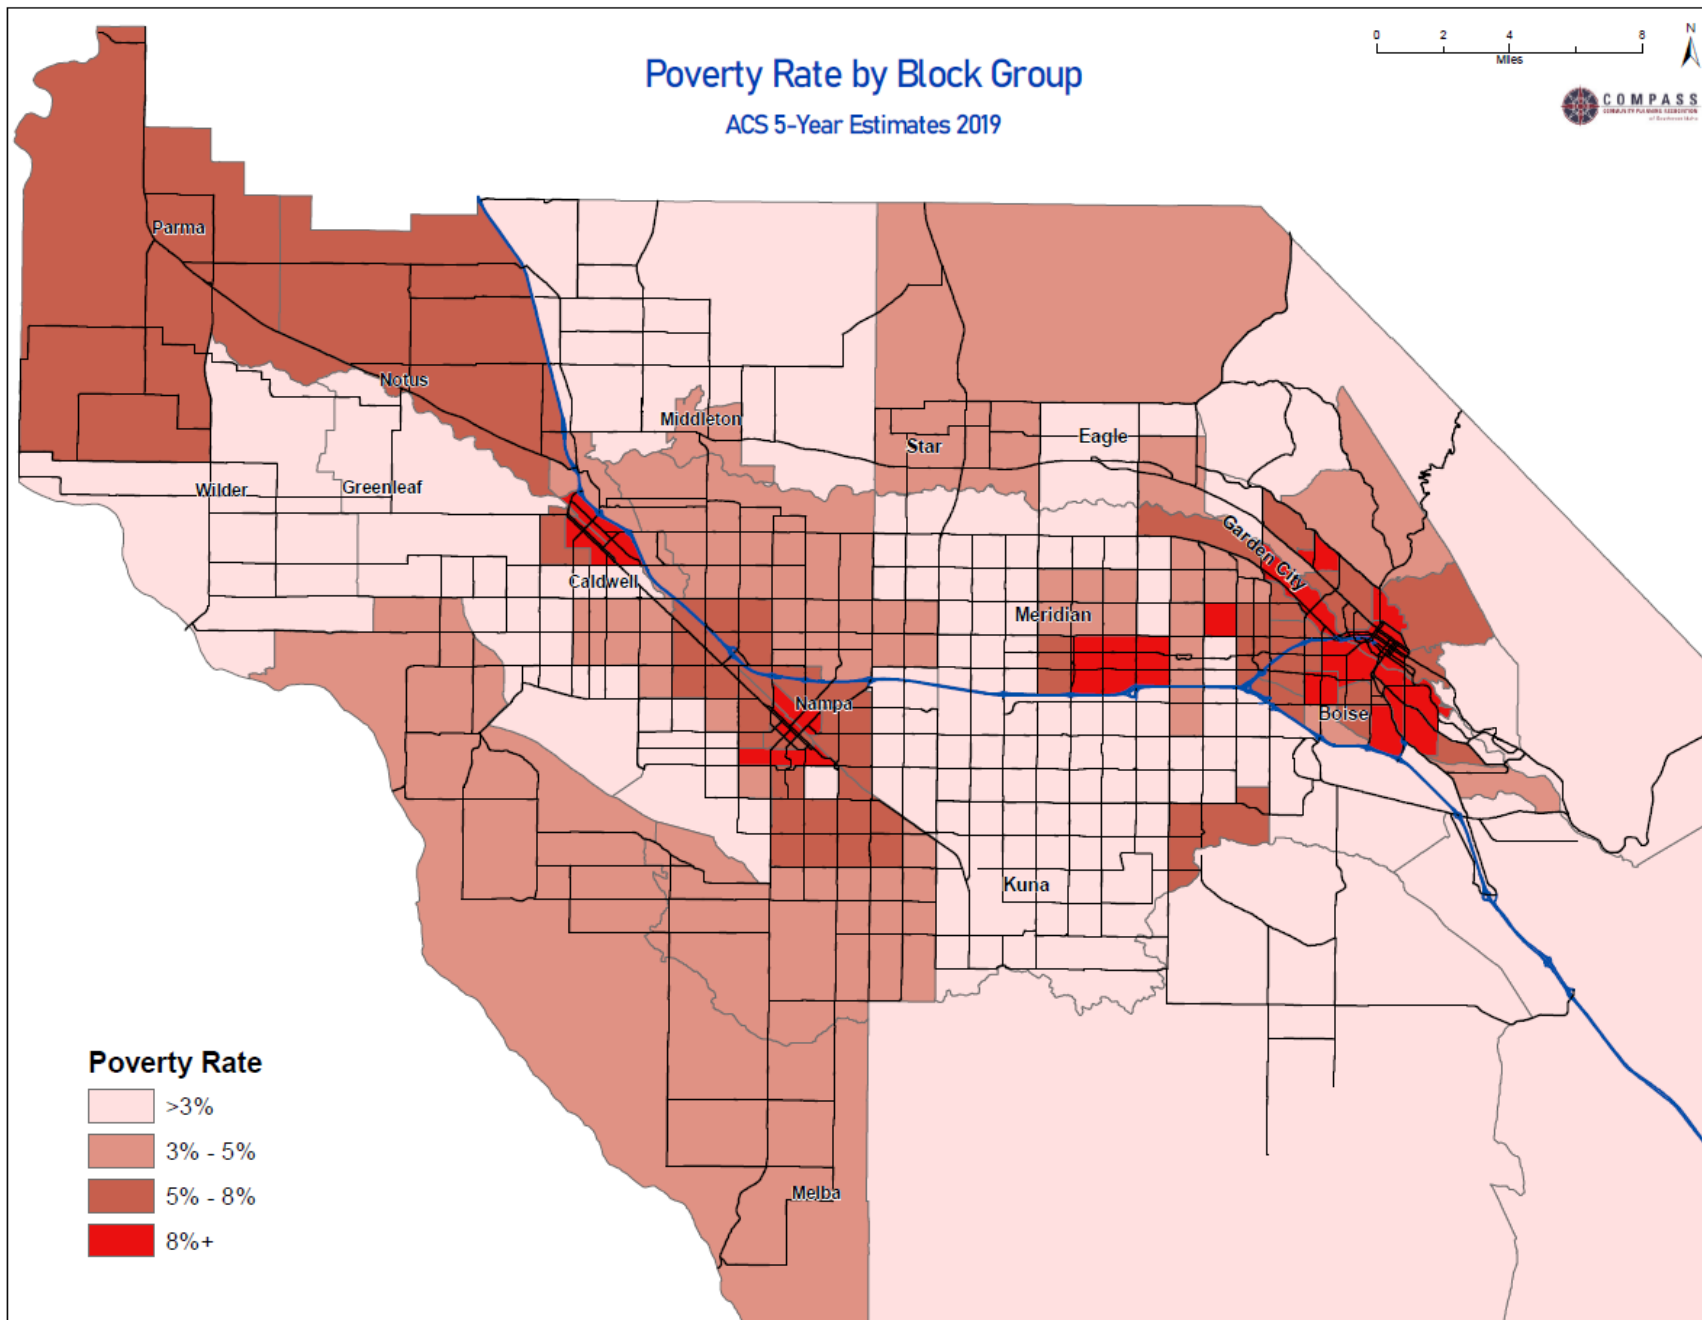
Poverty Rate by Block Group
ACS 5-Year Estimates 2019

0 2 4 8
Miles
N

COMPASS
COMMUNITY PLANNING ASSOCIATION
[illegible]

Parma
Notus
Middleton
Star
Eagle
Wilder
Greenleaf
Garden City
Caldwell
Meridian
Nampa
Boise
Kuna
Melba

Poverty Rate
>3%
3% - 5%
5% - 8%
8%+